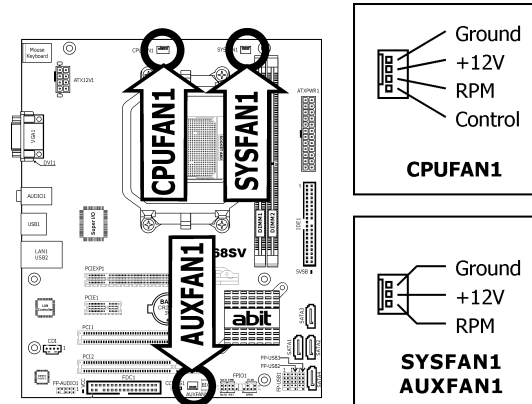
Mouse Keyboard
ATX12V1
CPUFAN1
SYSFAN1
ATXPWR1
VGA1
DVI1
AUDIO1
USB1
LAN1 USB2
Super I/O
DIMM1
DIMM2
IDE1
PCIEXP1
PCIE1
AUXFAN1
58SV
SV58
PCI1
PCI2
abit
SATA1
SATA2
SATA3
SATA4
FP-USB3
FP-USB4
CD1
FP-AUDIO1
FDC1
FPIO1
AUXFAN1

Ground
+12V
RPM
Control
CPUFAN1

Ground
+12V
RPM
SYSFAN1
AUXFAN1